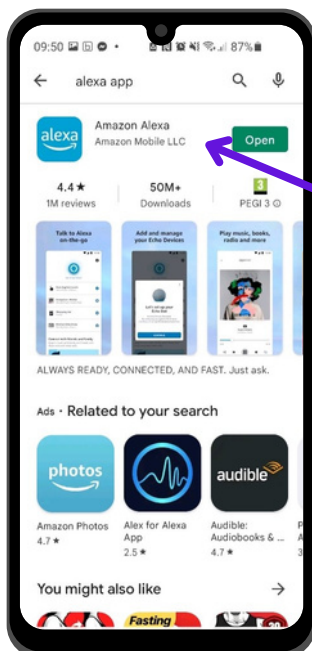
09:50 87%

alexa app

alexa

Amazon Alexa
Amazon Mobile LLC

Open

4.4★
1M reviews

50M+
Downloads

3
PEGI 3 ⓘ

Talk to Alexa on-the-go

Add and manage your Echo Devices

Play music, books, radio and more

ALWAYS READY, CONNECTED, AND FAST. Just ask.

Ads · Related to your search

photos

Amazon Photos
4.7 ★

Alex for Alexa App
2.5 ★

audible

Audible: Audiobooks & ...
4.7 ★

You might also like

Fasting